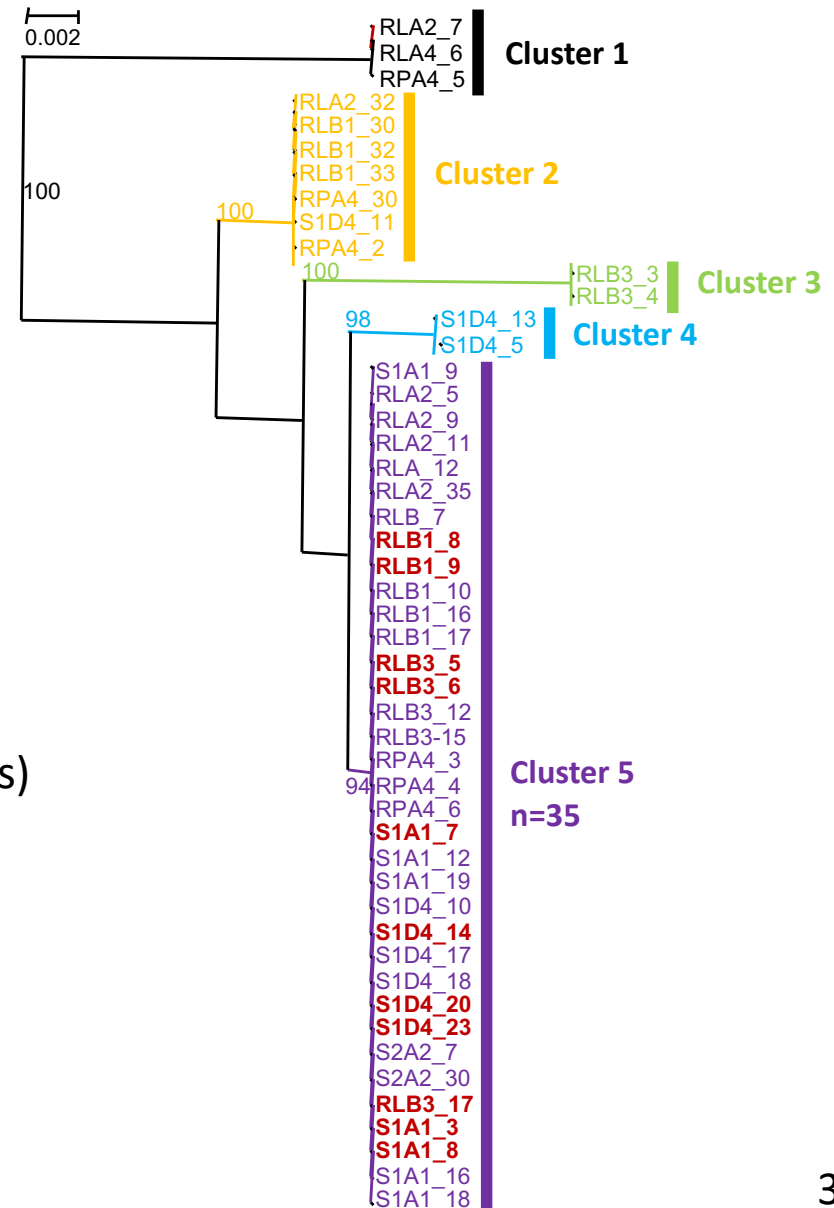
0.002

RLA2_7
RLA4_6
RPA4_5
Cluster 1

100

RLA2_32
RLB1_30
RLB1_32
RLB1_33
RPA4_30
S1D4_11
RPA4_2
100
Cluster 2

100
RLB3_3
RLB3_4
Cluster 3

98
S1D4_13
S1D4_5
Cluster 4

S1A1_9
RLA2_5
RLA2_9
RLA2_11
RLA_12
RLA2_35
RLB_7
RLB1_8
RLB1_9
RLB1_10
RLB1_16
RLB1_17
RLB3_5
RLB3_6
RLB3_12
RLB3-15
RPA4_3
94 RPA4_4
RPA4_6
S1A1_7
S1A1_12
S1A1_19
S1D4_10
S1D4_14
S1D4_17
S1D4_18
S1D4_20
S1D4_23
S2A2_7
S2A2_30
RLB3_17
S1A1_3
S1A1_8
S1A1_16
S1A1_18

Cluster 5
n=35

s)

3